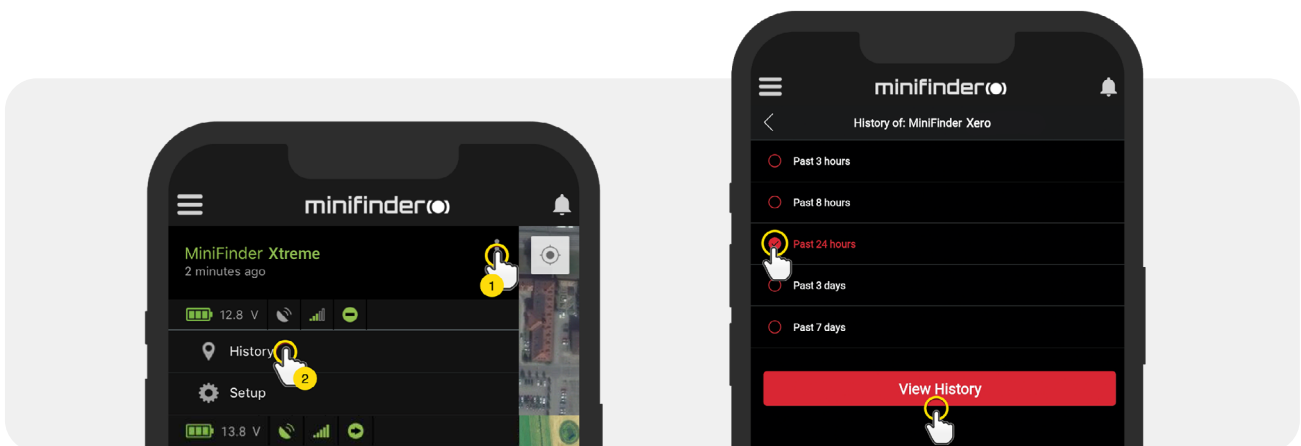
minifinder

MiniFinder Xtreme
2 minutes ago

1

12.8 V

History

2

Setup

13.8 V

minifinder

History of: MiniFinder Xero

Past 3 hours

Past 8 hours

Past 24 hours

Past 3 days

Past 7 days

View History